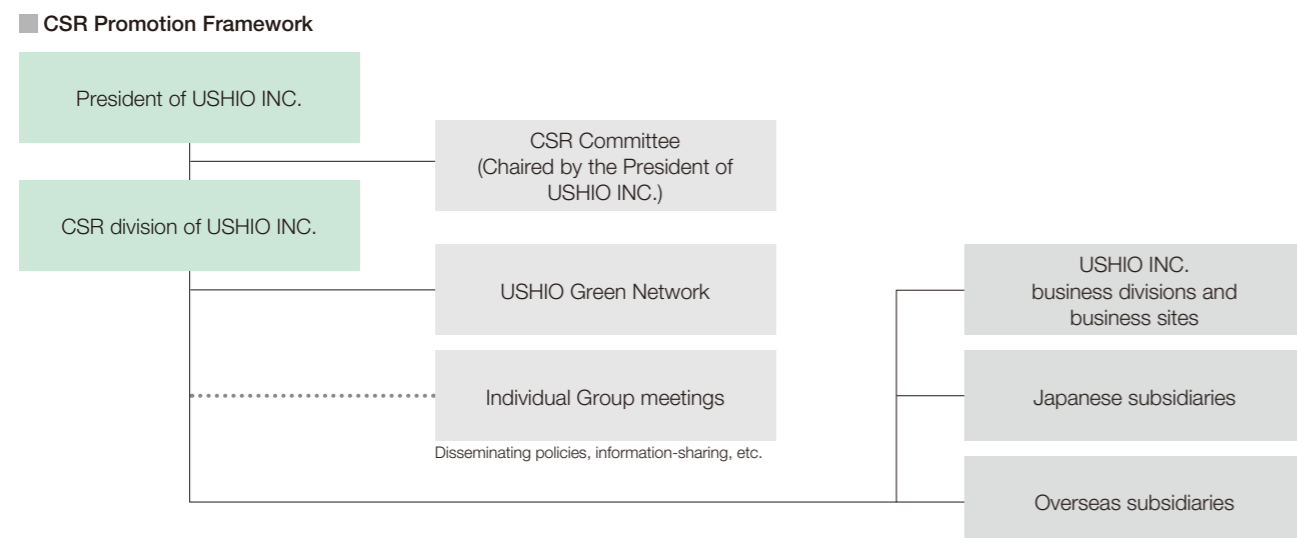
CSR Promotion Framework

President of USHIO INC.

CSR Committee (Chaired by the President of USHIO INC.)

CSR division of USHIO INC.

USHIO Green Network

Individual Group meetings

Disseminating policies, information-sharing, etc.

USHIO INC. business divisions and business sites

Japanese subsidiaries

Overseas subsidiaries